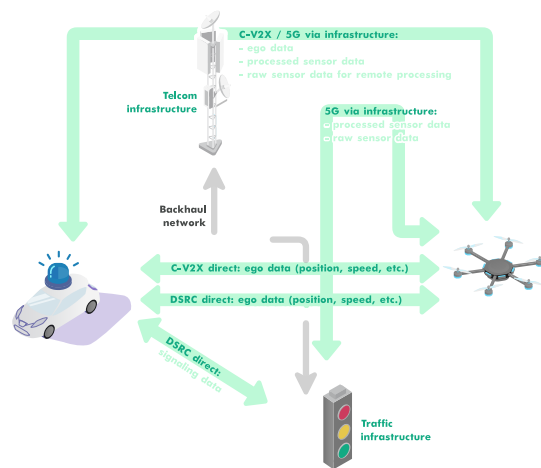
C-V2X / 5G via infrastructure:
- ego data
- processed sensor data
- raw sensor data for remote processing

Telcom infrastructure

5G via infrastructure:
- processed sensor data
- raw sensor data

Backhaul network

C-V2X direct: ego data (position, speed, etc.)

DSRC direct: ego data (position, speed, etc.)

DSRC direct: signaling data

Traffic infrastructure